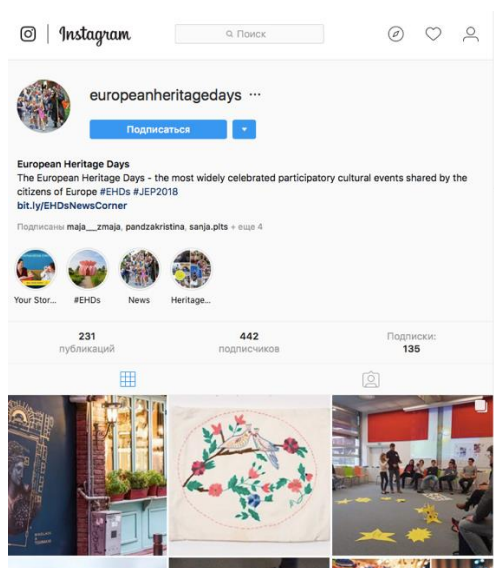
Instagram

Поиск

europeanheritagedays ···

Подписаться

European Heritage Days
The European Heritage Days - the most widely celebrated participatory cultural events shared by the citizens of Europe #EHDs #JEP2018
bit.ly/EHDsNewsCorner

Подписаны maja__zmaja, pandzakristina, sanja.pits + еще 4

Your Stor... #EHDs News Heritage...

231 публикаций

442 подписчиков

Подписки: 135